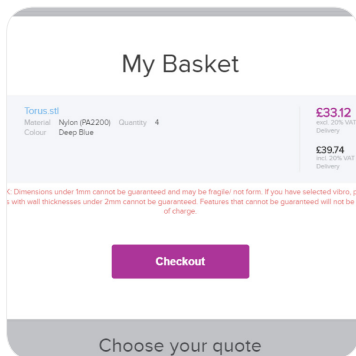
My Basket

Torus.stl
Material Nylon (PA2200) Quantity 4
Colour Deep Blue

£33.12
incl. 20% VAT
Delivery

£39.74
incl. 20% VAT
Delivery

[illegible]: Dimensions under 1mm cannot be guaranteed and may be fragile/ not form. If you have selected vibro, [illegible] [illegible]s with wall thicknesses under 2mm cannot be guaranteed. Features that cannot be guaranteed will not be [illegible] of charge.

Checkout

Choose your quote